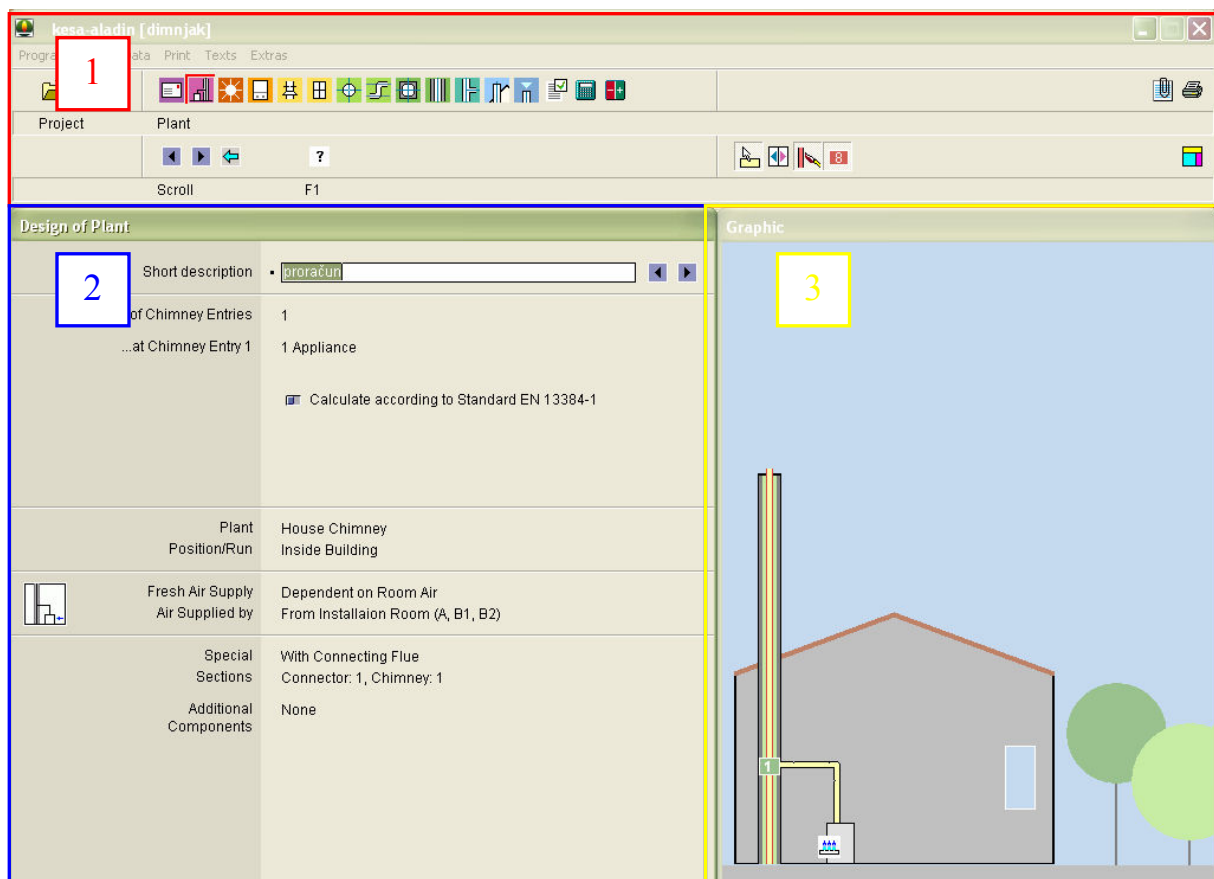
kesa-aladin [dimnjak]

Progra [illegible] ata Print Texts Extras

1

Project

Plant

Scroll

F1

?

8

Design of Plant

2

Short description ▪ proračun

of Chimney Entries 1

...at Chimney Entry 1 1 Appliance

Calculate according to Standard EN 13384-1

Plant House Chimney
Position/Run Inside Building

Fresh Air Supply Dependent on Room Air
Air Supplied by From Installaion Room (A, B1, B2)

Special With Connecting Flue
Sections Connector: 1, Chimney: 1

Additional Components None

Graphic

3

1